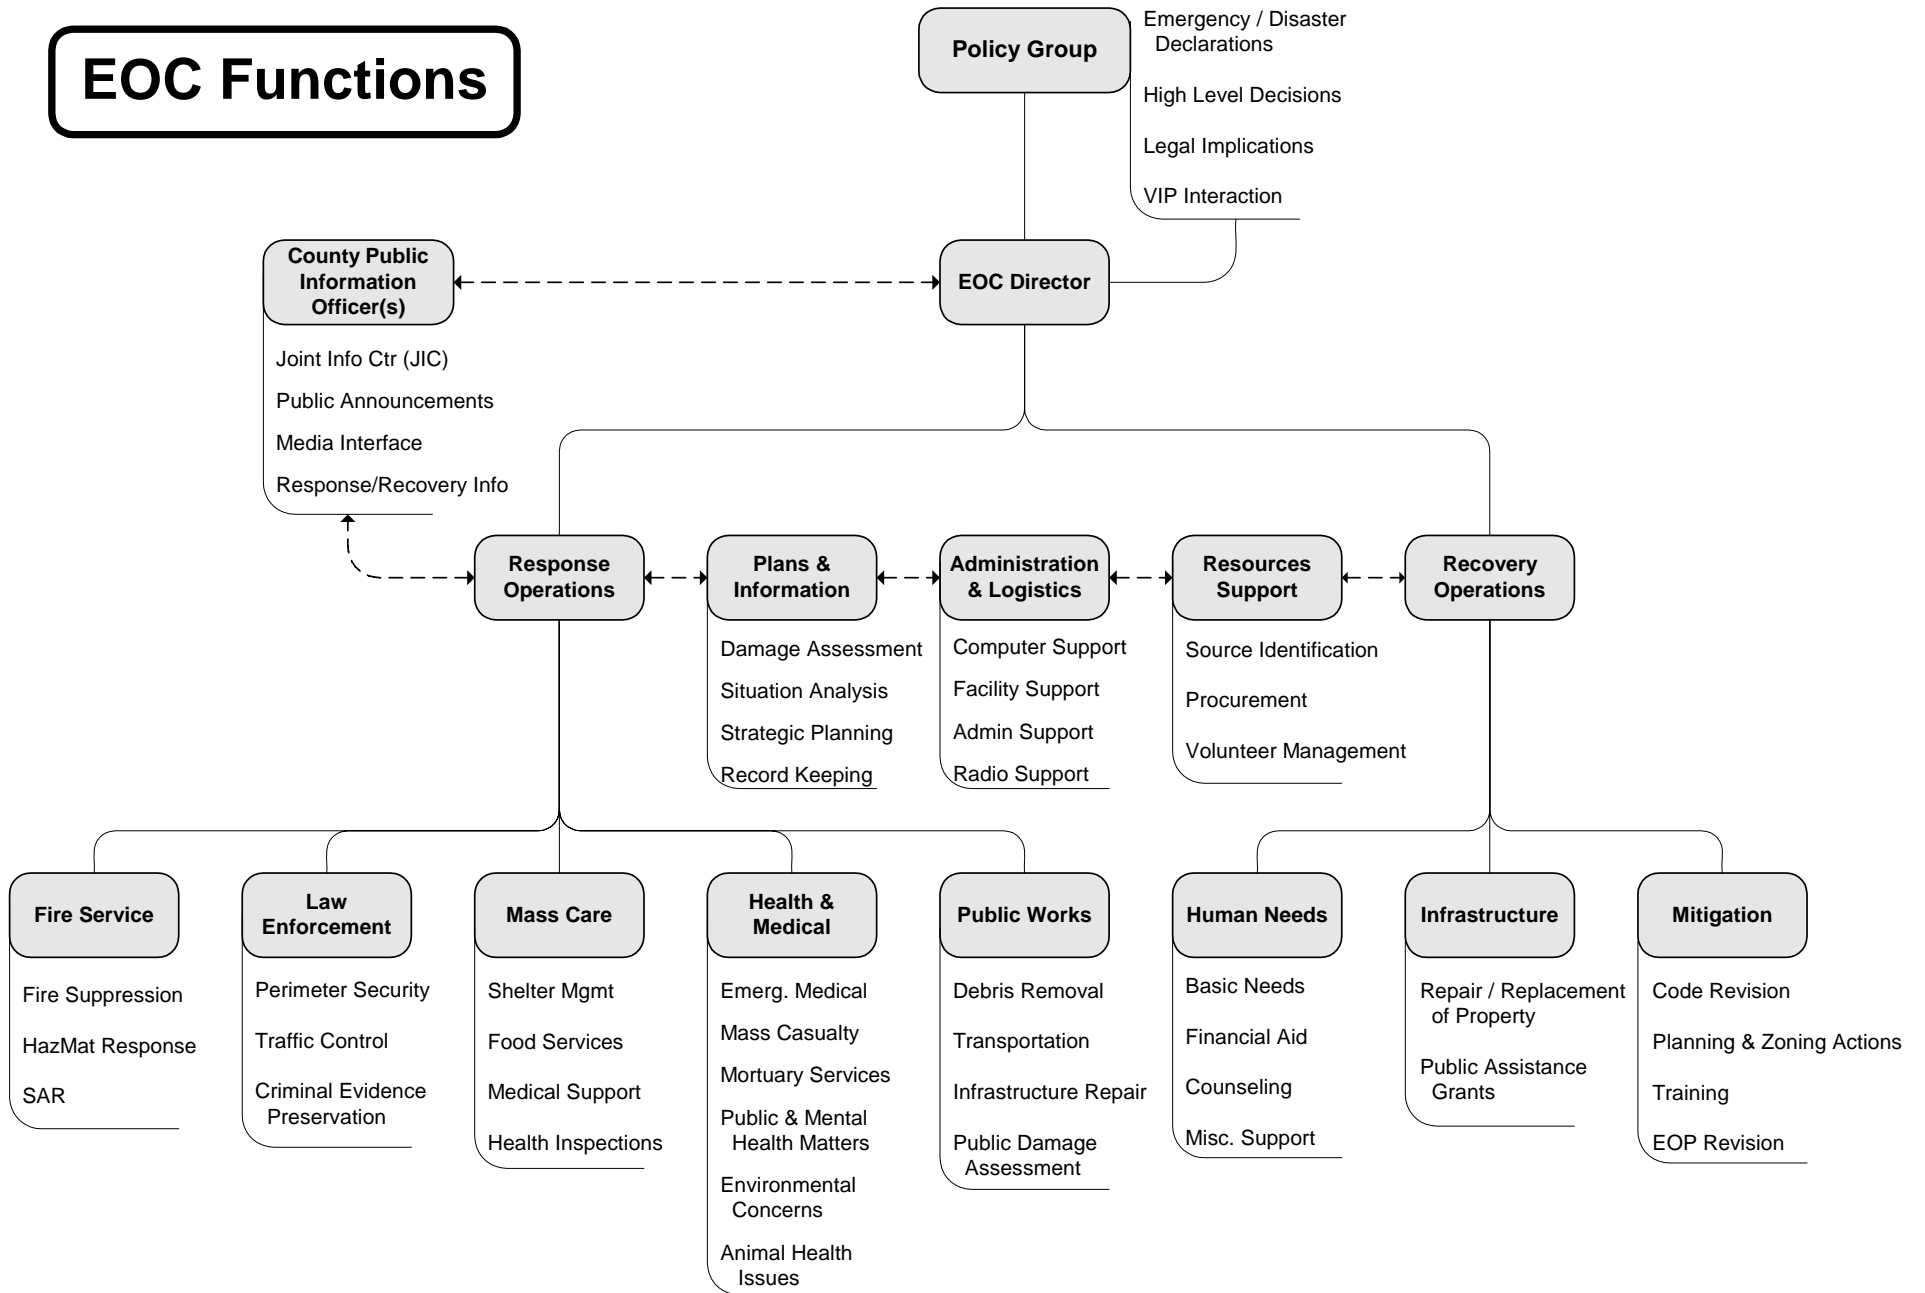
EOC Functions

Policy Group

Emergency / Disaster Declarations

High Level Decisions

Legal Implications

VIP Interaction

County Public Information Officer(s)

EOC Director

Joint Info Ctr (JIC)

Public Announcements

Media Interface

Response/Recovery Info

Response Operations

Plans & Information

Administration & Logistics

Resources Support

Recovery Operations

Damage Assessment

Situation Analysis

Strategic Planning

Record Keeping

Computer Support

Facility Support

Admin Support

Radio Support

Source Identification

Procurement

Volunteer Management

Fire Service

Fire Suppression

HazMat Response

SAR

Law Enforcement

Perimeter Security

Traffic Control

Criminal Evidence Preservation

Mass Care

Shelter Mgmt

Food Services

Medical Support

Health Inspections

Health & Medical

Emerg. Medical

Mass Casualty

Mortuary Services

Public & Mental Health Matters

Environmental Concerns

Animal Health Issues

Public Works

Debris Removal

Transportation

Infrastructure Repair

Public Damage Assessment

Human Needs

Basic Needs

Financial Aid

Counseling

Misc. Support

Infrastructure

Repair / Replacement of Property

Public Assistance Grants

Mitigation

Code Revision

Planning & Zoning Actions

Training

EOP Revision